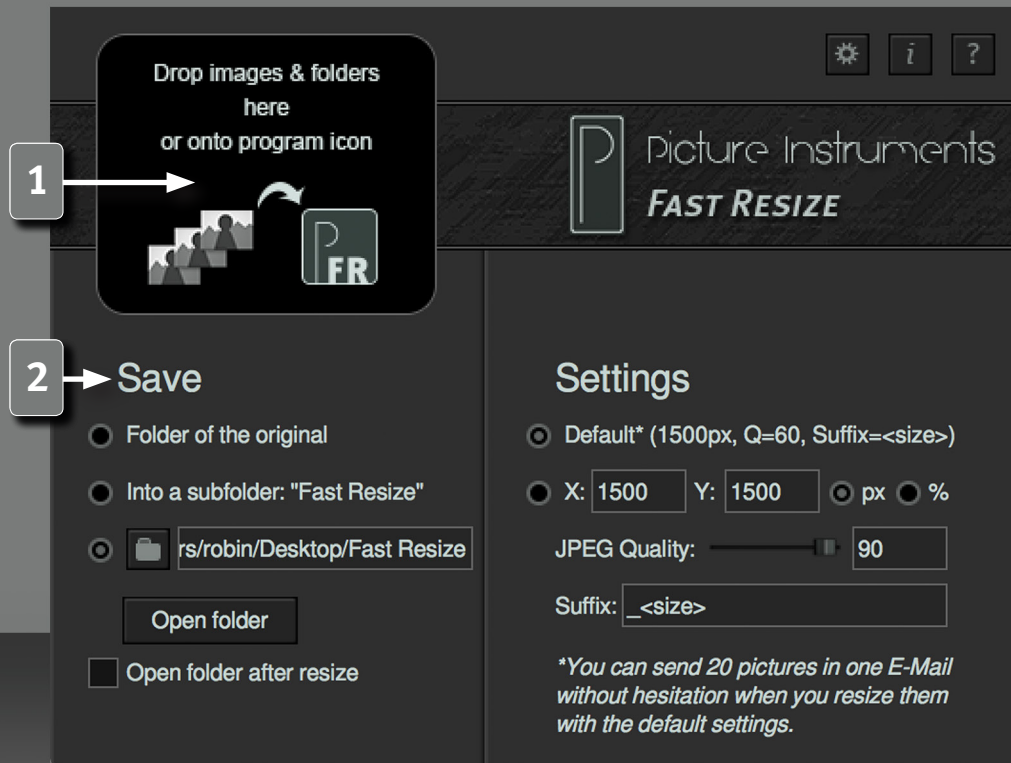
i
?

Drop images & folders here or onto program icon

1

FR

Picture Instruments
FAST RESIZE

2

Save

Folder of the original

Into a subfolder: "Fast Resize"

rs/robin/Desktop/Fast Resize

Open folder

Open folder after resize

Settings

Default* (1500px, Q=60, Suffix=<size>)

X: 1500 Y: 1500 px %

JPEG Quality: 90

Suffix: _<size>

*You can send 20 pictures in one E-Mail without hesitation when you resize them with the default settings.